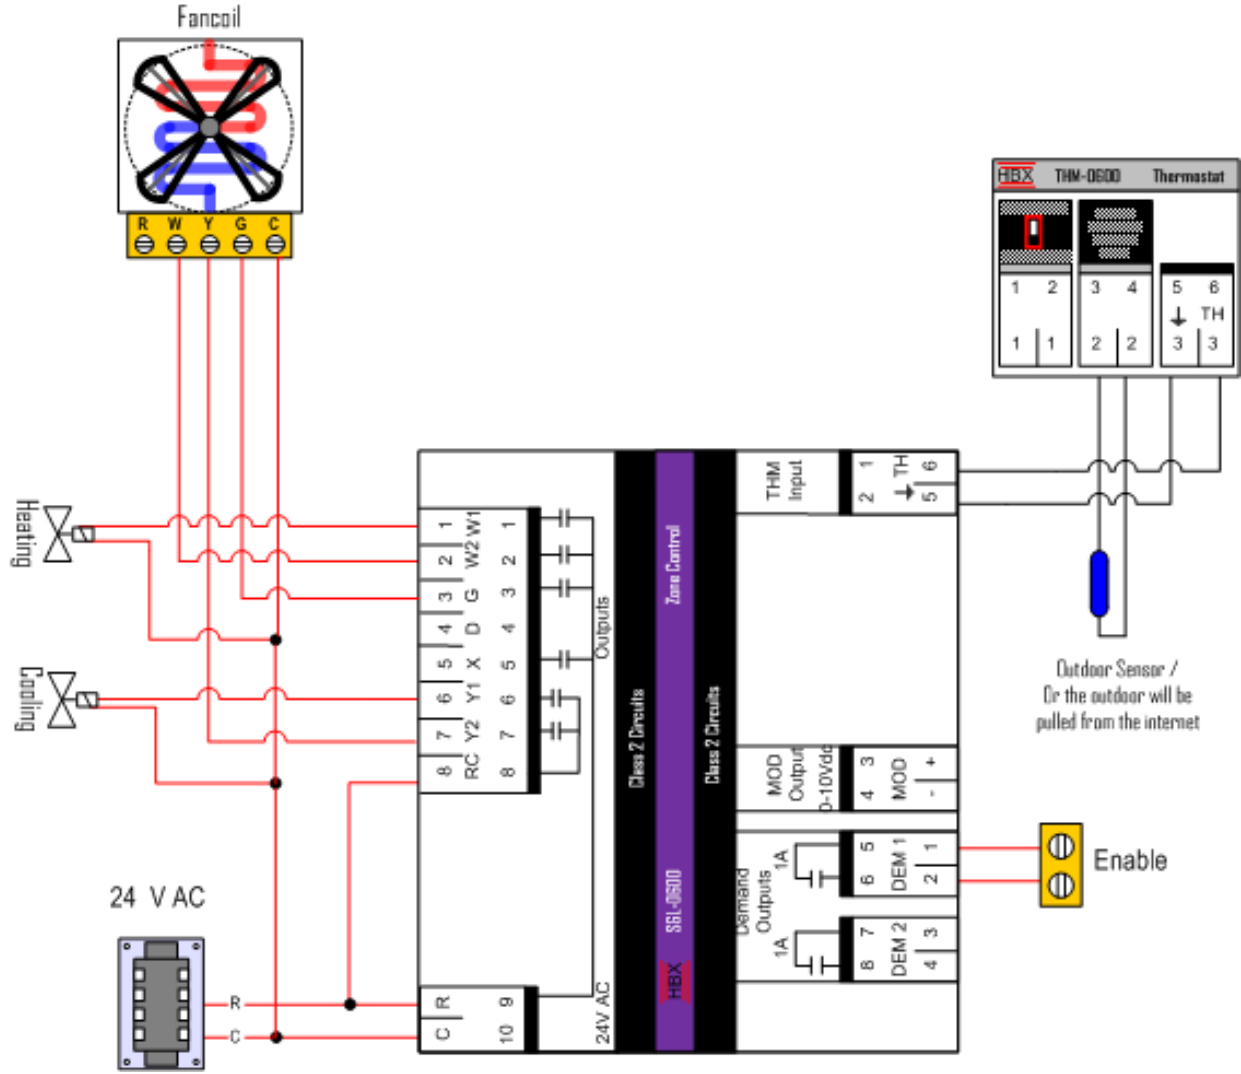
Fancoil

R W Y G C

HBX THM-0600 Thermostat

1 2
1 1

3 4
2 2

5 6
TH
3 3

Heating

Cooling

1 W1 1
2 W2 2
3 G 3
4 D 4
5 X 5
6 Y1 6
7 Y2 7
8 RC 8

Outputs

Class 2 Circuits

Zone Control

Class 2 Circuits

SGL-0600

HBX

THM Input

1 2
TH
6 5

MOD Output 0-10Vdc

3 4
MOD
+ -

Demand Outputs
1A
1A

5 6
DEM 1
1 2

7 8
DEM 2
3 4

Outdoor Sensor /
Or the outdoor will be
pulled from the internet

Enable

24 V AC

R
C

R C
9 10

24V AC